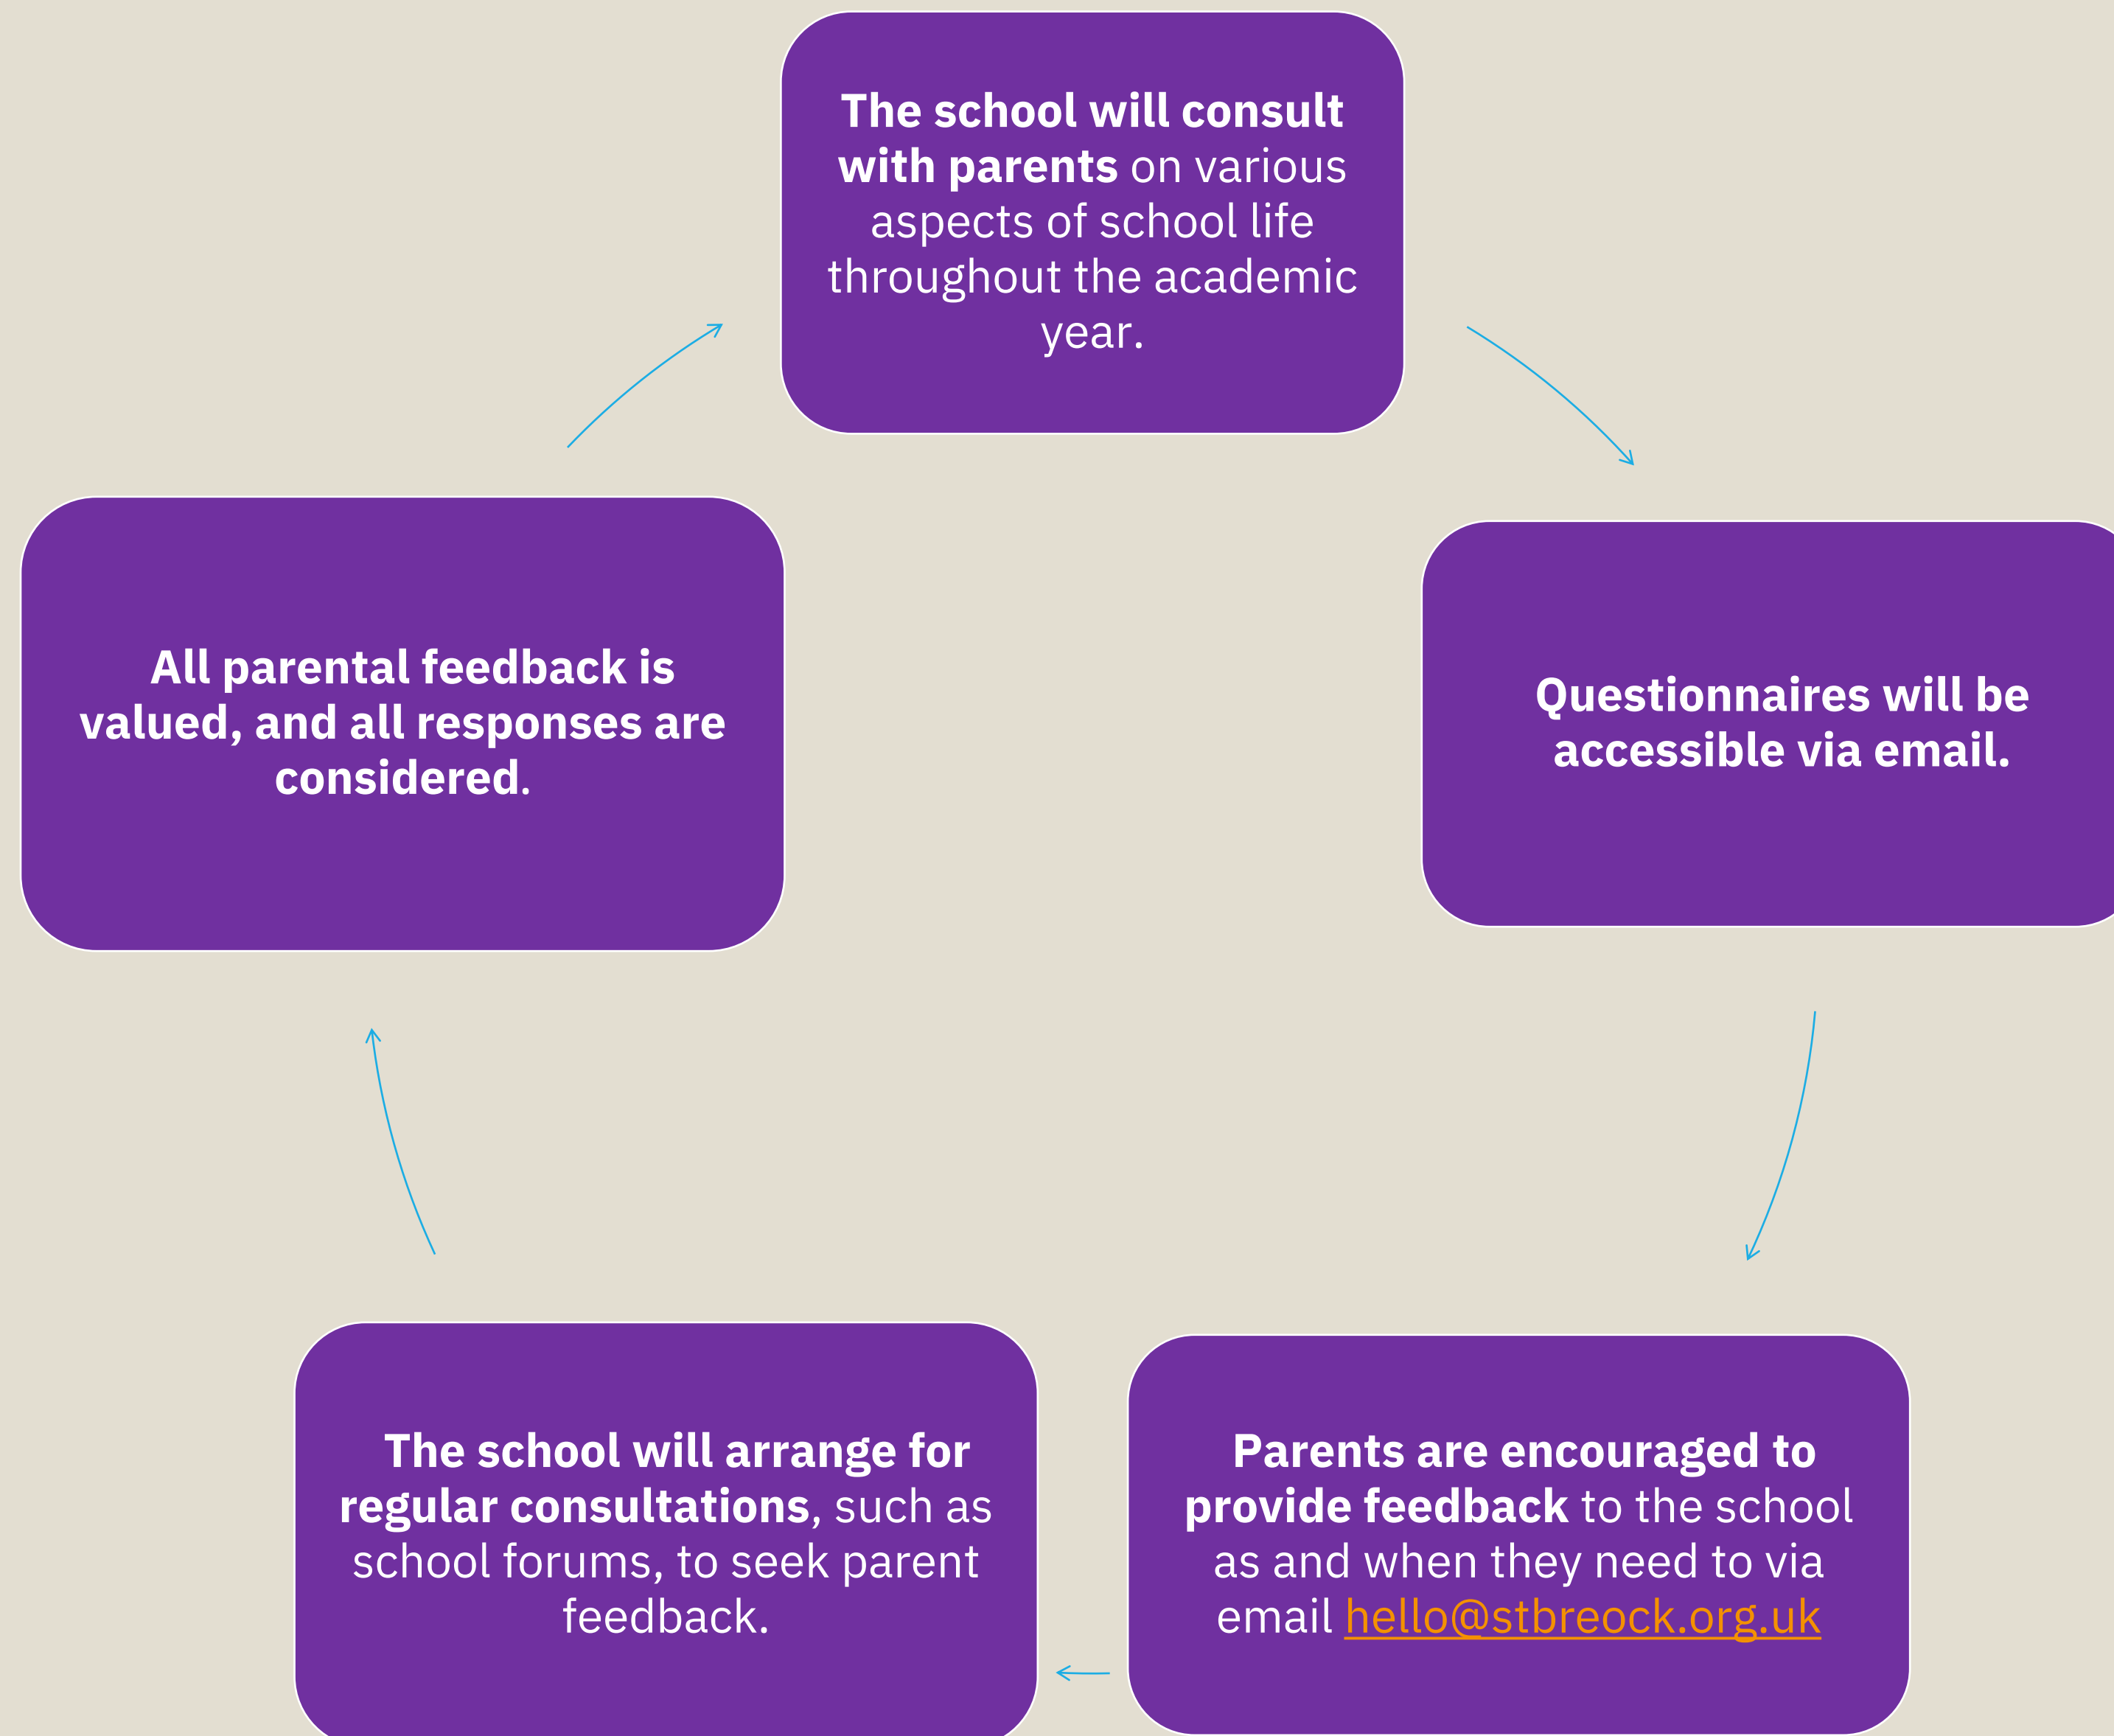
**The school will consult with parents** on various aspects of school life throughout the academic year.

**Questionnaires will be accessible via email.**

**Parents are encouraged to provide feedback** to the school as and when they need to via email hello@stbreock.org.uk

**The school will arrange for regular consultations**, such as school forums, to seek parent feedback.

**All parental feedback is valued, and all responses are considered.**